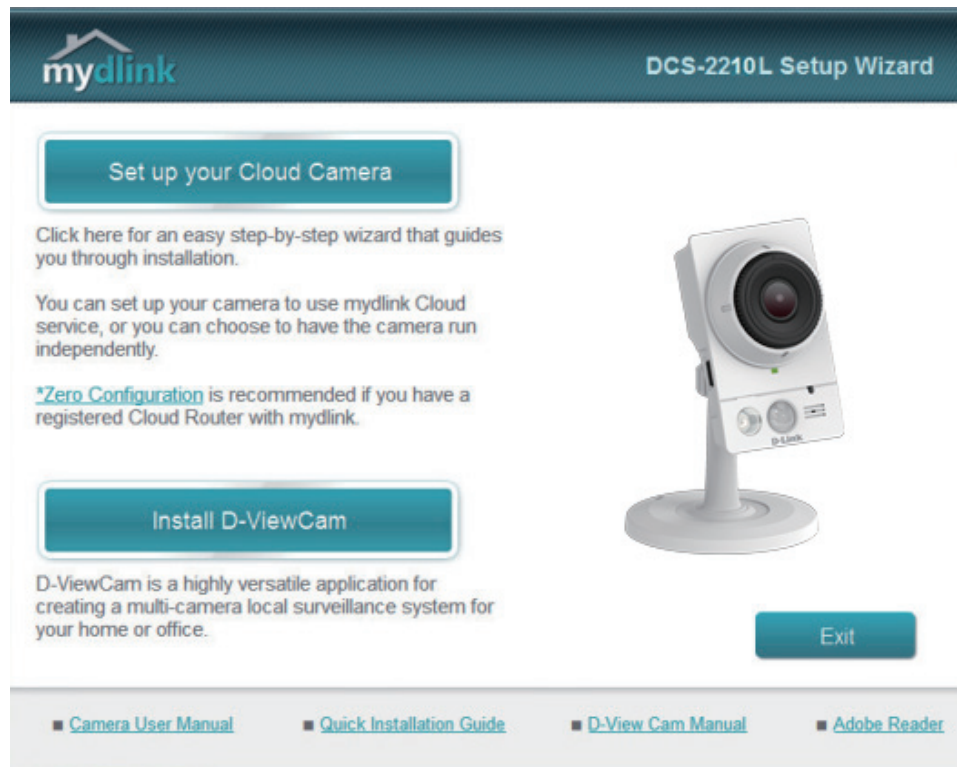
mydlink

DCS-2210L Setup Wizard

Set up your Cloud Camera

Click here for an easy step-by-step wizard that guides you through installation.

You can set up your camera to use mydlink Cloud service, or you can choose to have the camera run independently.

*Zero Configuration is recommended if you have a registered Cloud Router with mydlink.

Install D-ViewCam

D-ViewCam is a highly versatile application for creating a multi-camera local surveillance system for your home or office.

D-Link

Exit

Camera User Manual  Quick Installation Guide  D-View Cam Manual  Adobe Reader